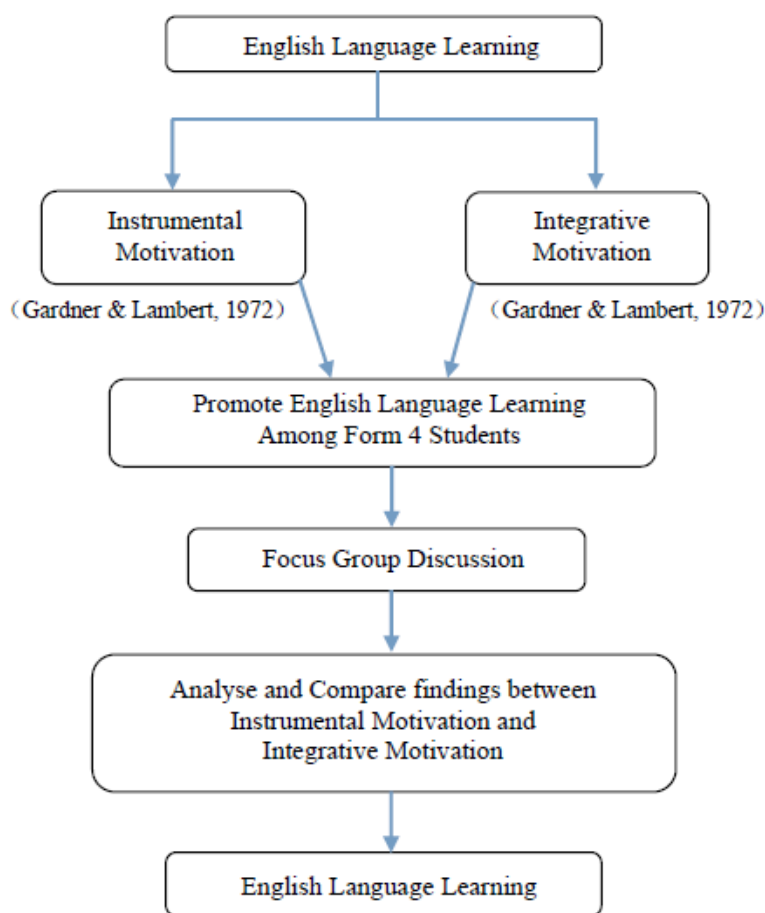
English Language Learning

Instrumental Motivation

（Gardner & Lambert, 1972）

Integrative Motivation

（Gardner & Lambert, 1972）

Promote English Language Learning Among Form 4 Students

Focus Group Discussion

Analyse and Compare findings between Instrumental Motivation and Integrative Motivation

English Language Learning